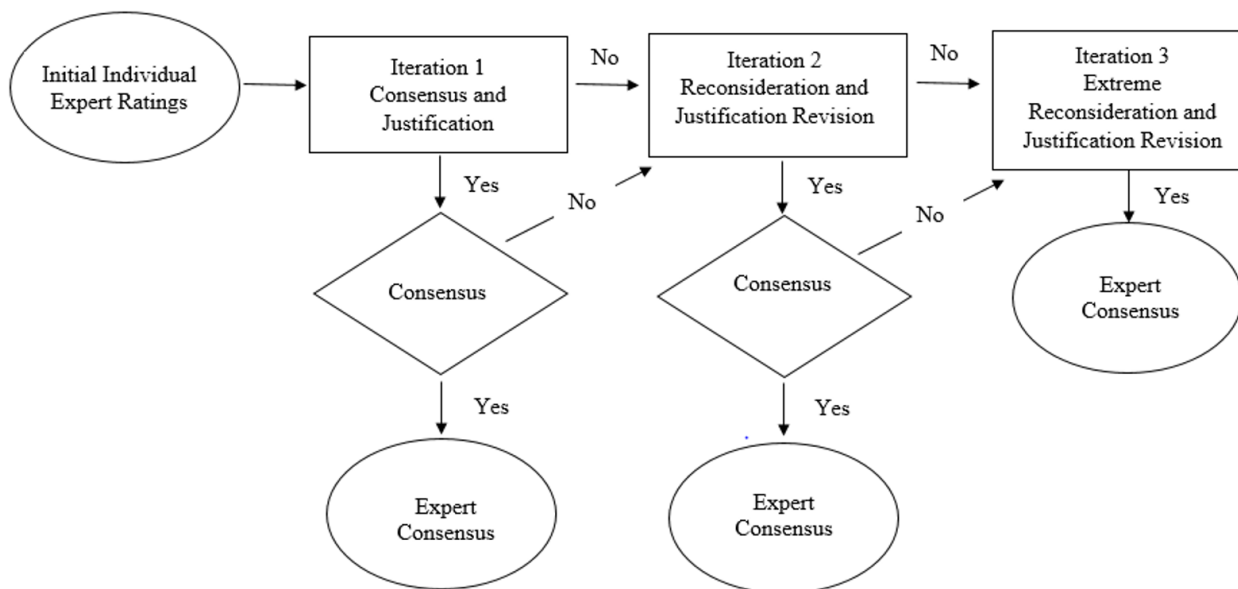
Initial Individual Expert Ratings

Iteration 1 Consensus and Justification

No

Iteration 2 Reconsideration and Justification Revision

No

Iteration 3 Extreme Reconsideration and Justification Revision

Yes

No

Yes

No

Yes

Consensus

Consensus

Expert Consensus

Yes

Yes

Expert Consensus

Expert Consensus